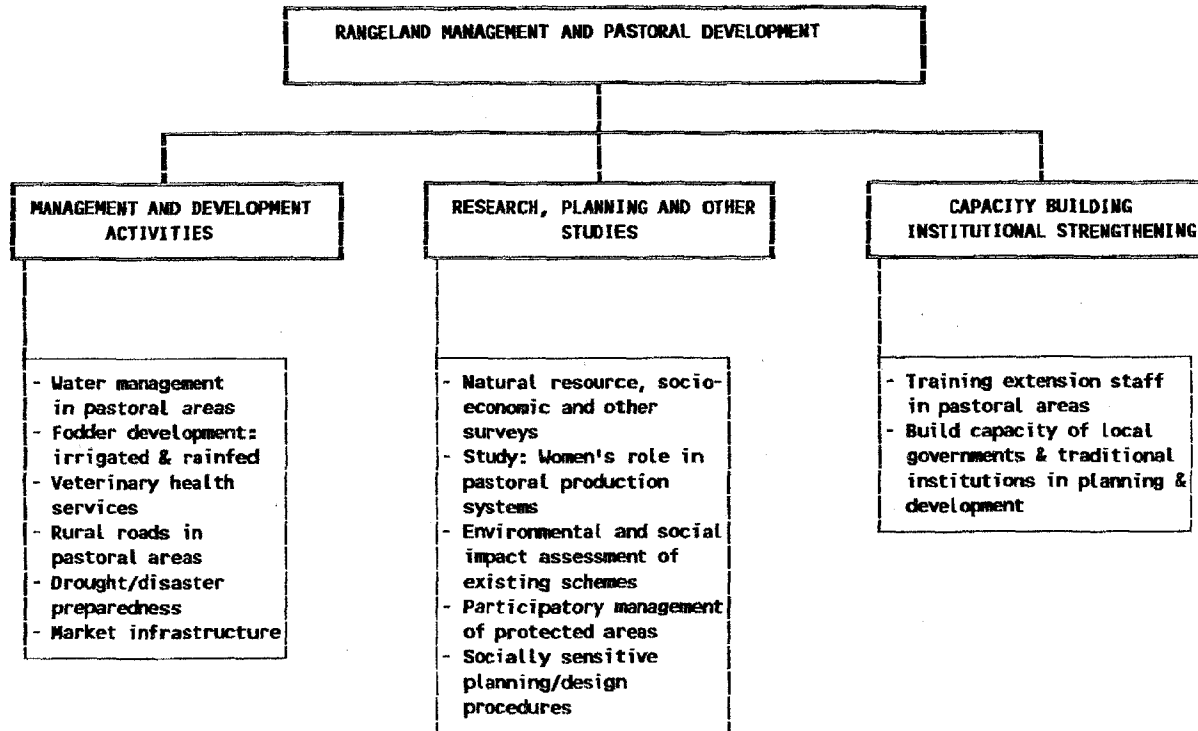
RANGELAND MANAGEMENT AND PASTORAL DEVELOPMENT

MANAGEMENT AND DEVELOPMENT ACTIVITIES

RESEARCH, PLANNING AND OTHER STUDIES

CAPACITY BUILDING INSTITUTIONAL STRENGTHENING

- Water management in pastoral areas
- Fodder development: irrigated & rainfed
- Veterinary health services
- Rural roads in pastoral areas
- Drought/disaster preparedness
- Market infrastructure

- Natural resource, socioeconomic and other surveys
- Study: Women's role in pastoral production systems
- Environmental and social impact assessment of existing schemes
- Participatory management of protected areas
- Socially sensitive planning/design procedures

- Training extension staff in pastoral areas
- Build capacity of local governments & traditional institutions in planning & development